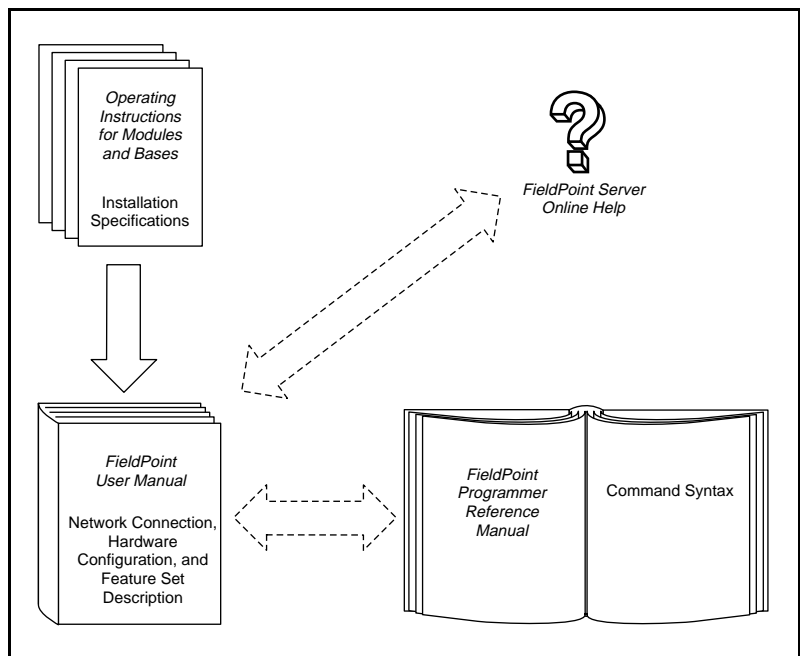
Operating Instructions for Modules and Bases

Installation Specifications

FieldPoint Server Online Help

FieldPoint User Manual

Network Connection, Hardware Configuration, and Feature Set Description

FieldPoint Programmer Reference Manual

Command Syntax